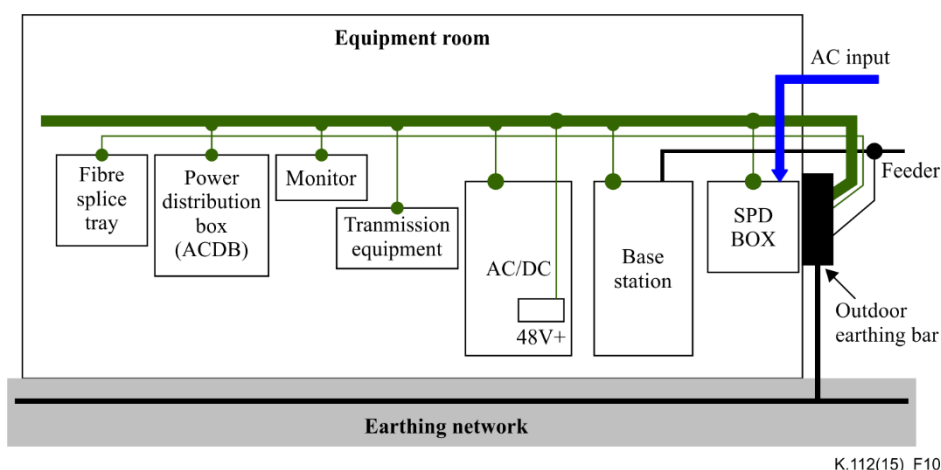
Equipment room

AC input

Feeder

Fibre splice tray

Power distribution box (ACDB)

Monitor

Tranmission equipment

AC/DC

48V+

Base station

SPD BOX

Outdoor earthing bar

Earthing network

K.112(15)_F10